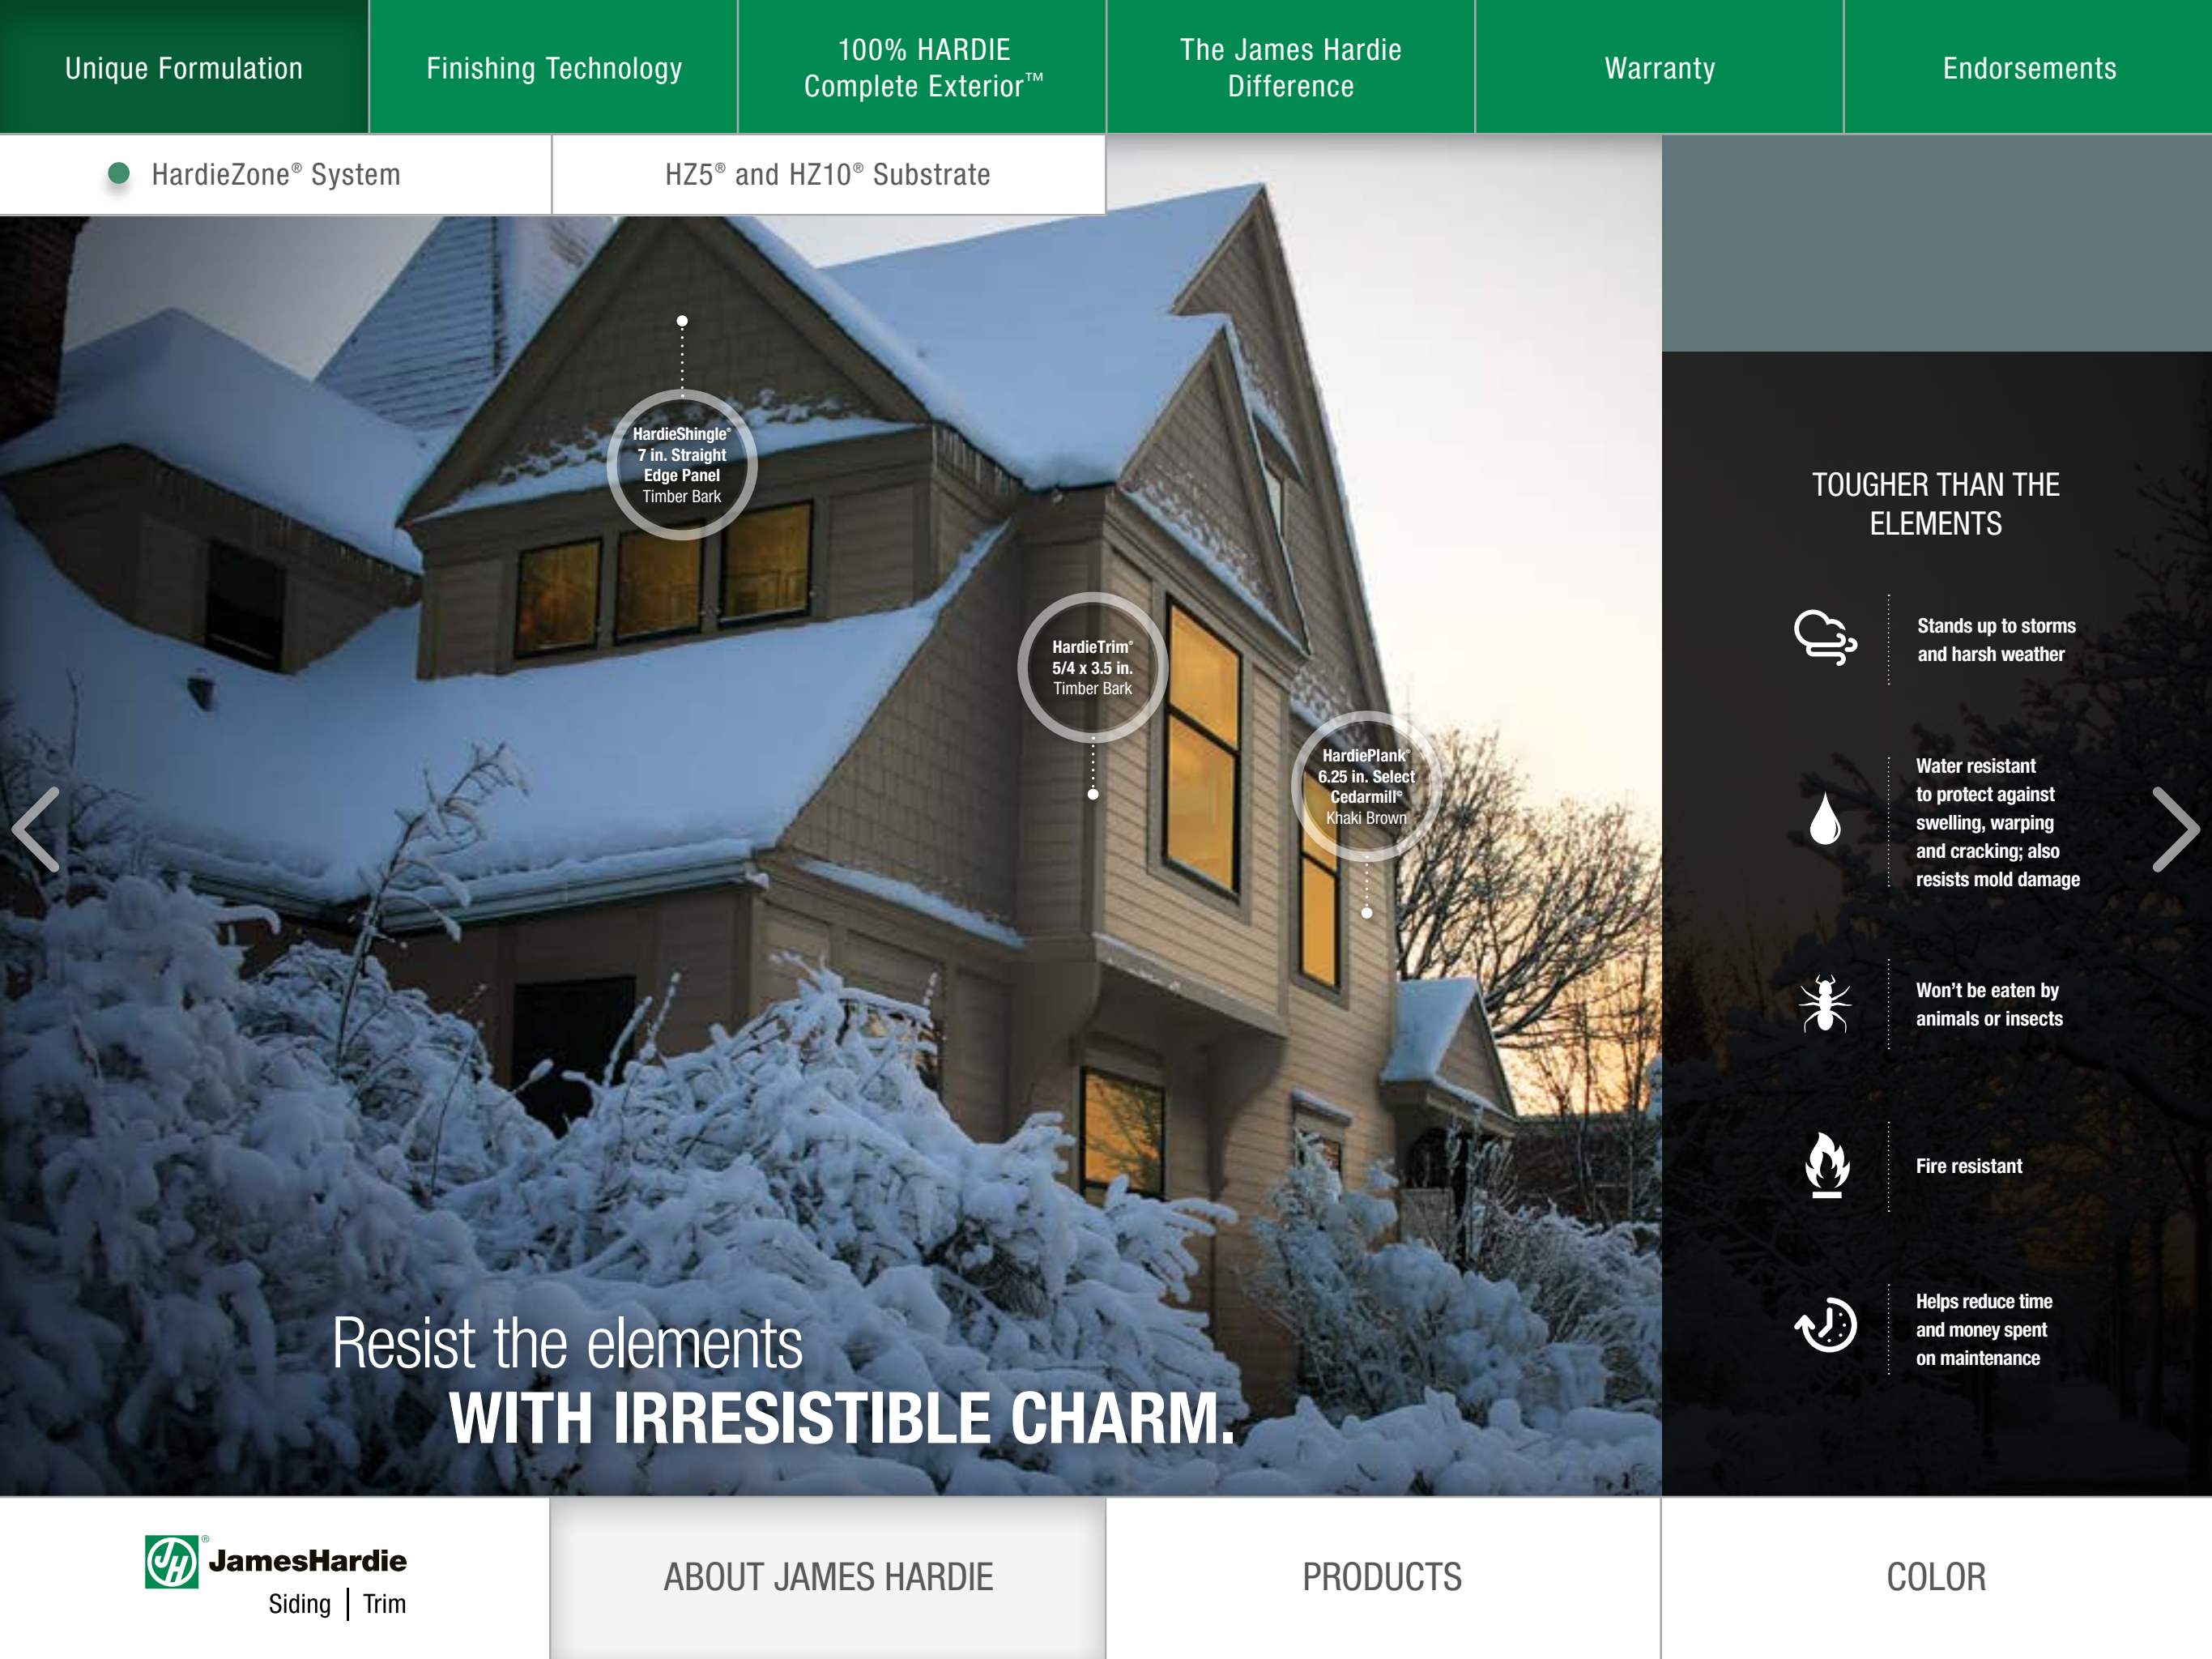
Unique Formulation

Finishing Technology

100% HARDIE Complete Exterior™

The James Hardie Difference

Warranty

Endorsements

HardieZone® System

HZ5® and HZ10® Substrate

HardieShingle® 7 in. Straight Edge Panel Timber Bark

HardieTrim® 5/4 x 3.5 in. Timber Bark

HardiePlank® 6.25 in. Select Cedarmill® Khaki Brown

TOUGHER THAN THE ELEMENTS

Stands up to storms and harsh weather

Water resistant to protect against swelling, warping and cracking; also resists mold damage

Won't be eaten by animals or insects

Fire resistant

Helps reduce time and money spent on maintenance

Resist the elements
WITH IRRESISTIBLE CHARM.

JamesHardie
Siding | Trim

ABOUT JAMES HARDIE

PRODUCTS

COLOR